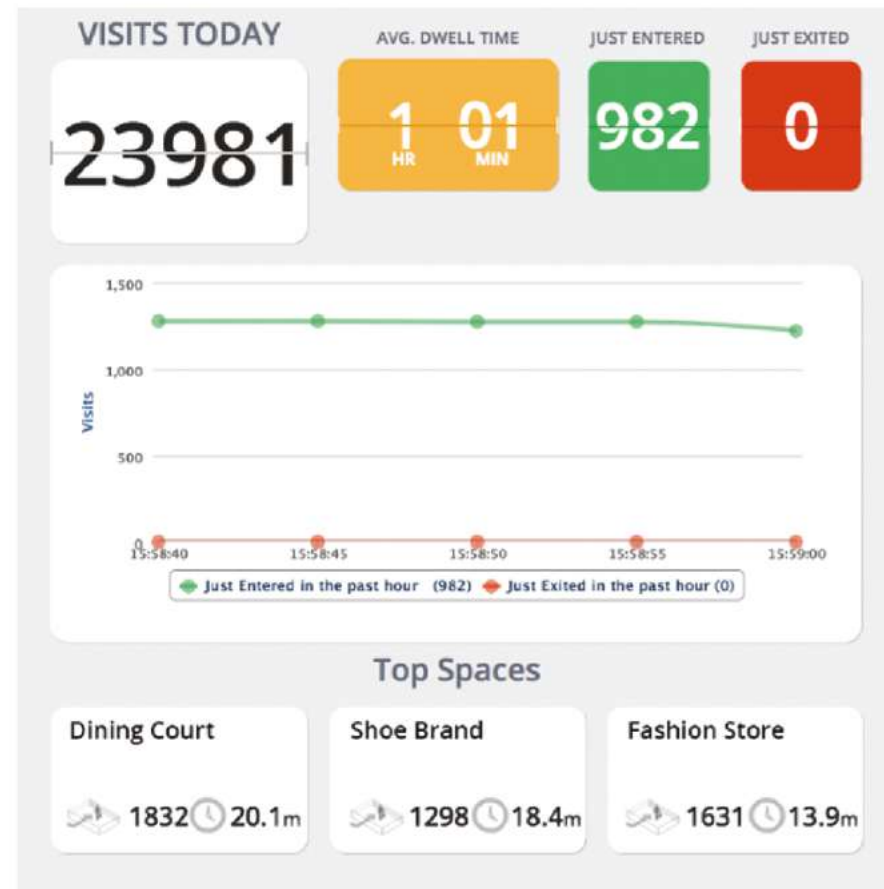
VISITS TODAY

23981

AVG. DWELL TIME

1 HR 01 MIN

JUST ENTERED

982

JUST EXITED

0

1,500
1,000
500
0

Visits

15:58:40
15:58:45
15:58:50
15:58:55
15:59:00

Just Entered in the past hour (982)
Just Exited in the past hour (0)

Top Spaces

Dining Court
1832 20.1m

Shoe Brand
1298 18.4m

Fashion Store
1631 13.9m